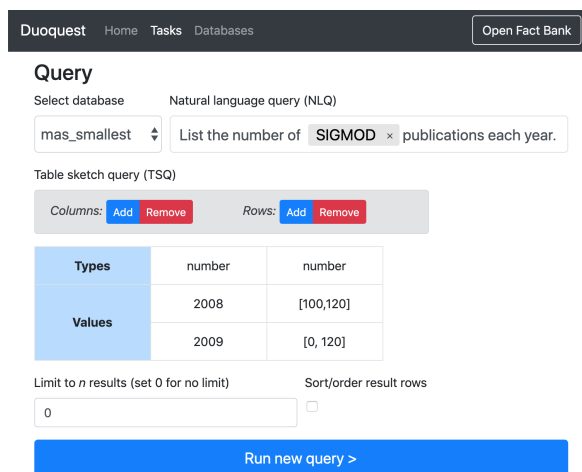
Duoquest Home Tasks Databases Open Fact Bank

Query

Select database

Natural language query (NLQ)

mas_smallest

List the number of SIGMOD × publications each year.

Table sketch query (TSQ)

Columns: Add Remove Rows: Add Remove

| Types | number | number |
|---|---|---|
| Values | 2008 | [100,120] |
| | 2009 | [0, 120] |

Limit to $n$ results (set 0 for no limit)

Sort/order result rows

0

Run new query >